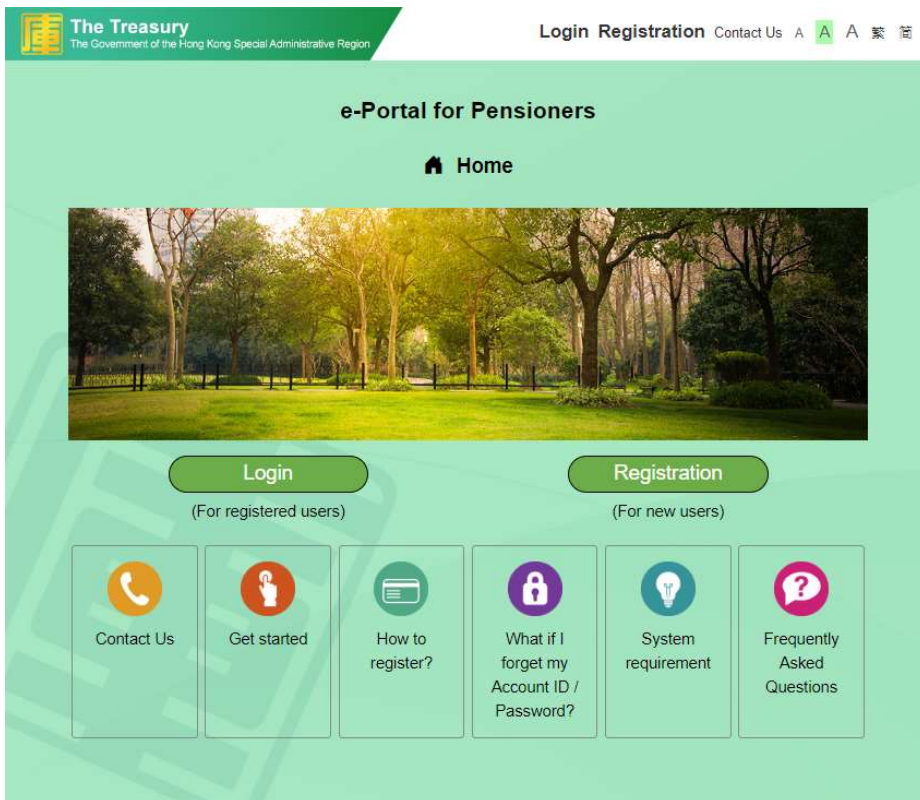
庫 The Treasury
The Government of the Hong Kong Special Administrative Region

Login Registration Contact Us A A A 繁 简

e-Portal for Pensioners

Home

Login
(For registered users)

Registration
(For new users)

Contact Us

Get started

How to register?

What if I forget my Account ID / Password?

System requirement

Frequently Asked Questions